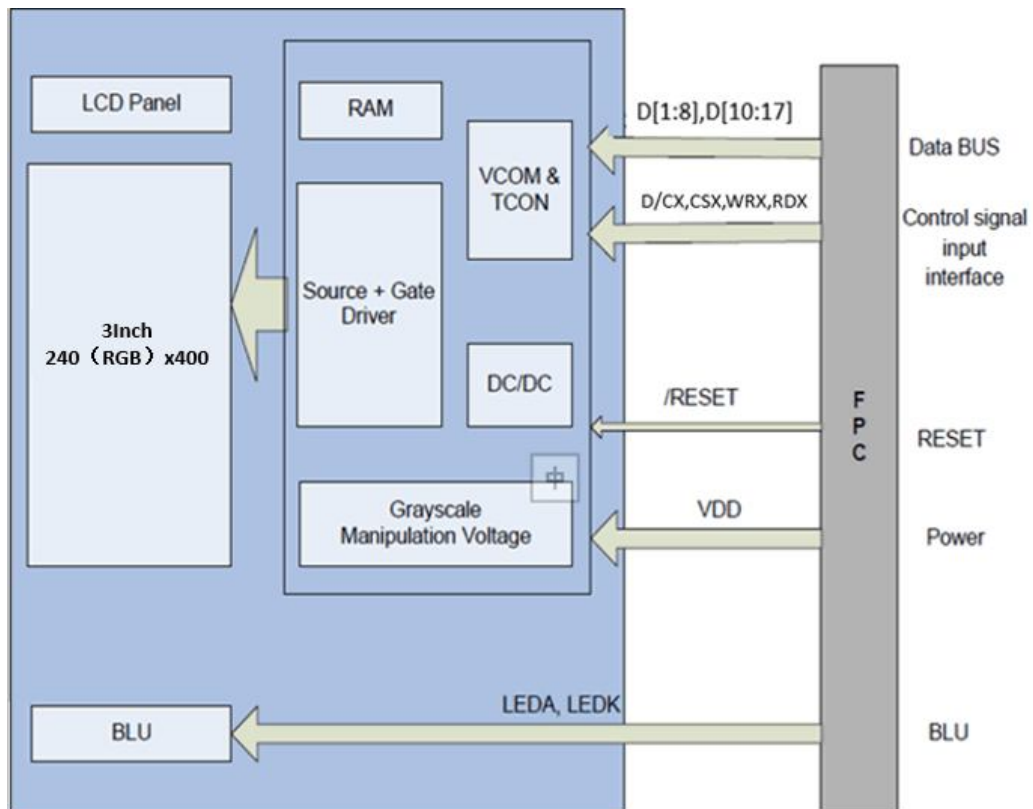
LCD Panel

3Inch
240（RGB）x400

RAM

Source + Gate Driver

VCOM & TCON

DC/DC

中

Grayscale Manipulation Voltage

BLU

D[1:8],D[10:17]

D/CX,CSX,WRX,RDX

/RESET

VDD

LEDA, LEDK

F
P
C

Data BUS

Control signal input interface

RESET

Power

BLU